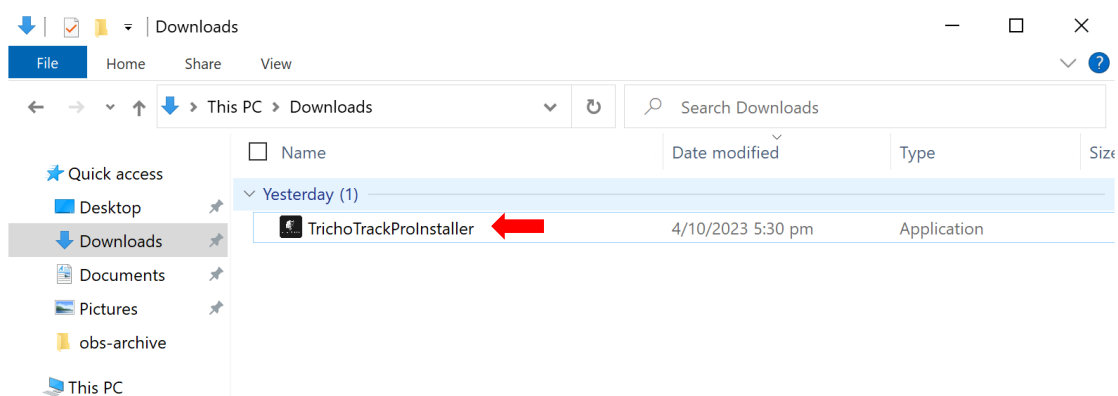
Downloads

File Home Share View

This PC > Downloads

Search Downloads

Quick access
Desktop
Downloads
Documents
Pictures
obs-archive
This PC

| Name | Date modified | Type | Size |
|---|---|---|---|
| Yesterday (1) | | | |
| TrichoTrackProInstaller | 4/10/2023 5:30 pm | Application | |